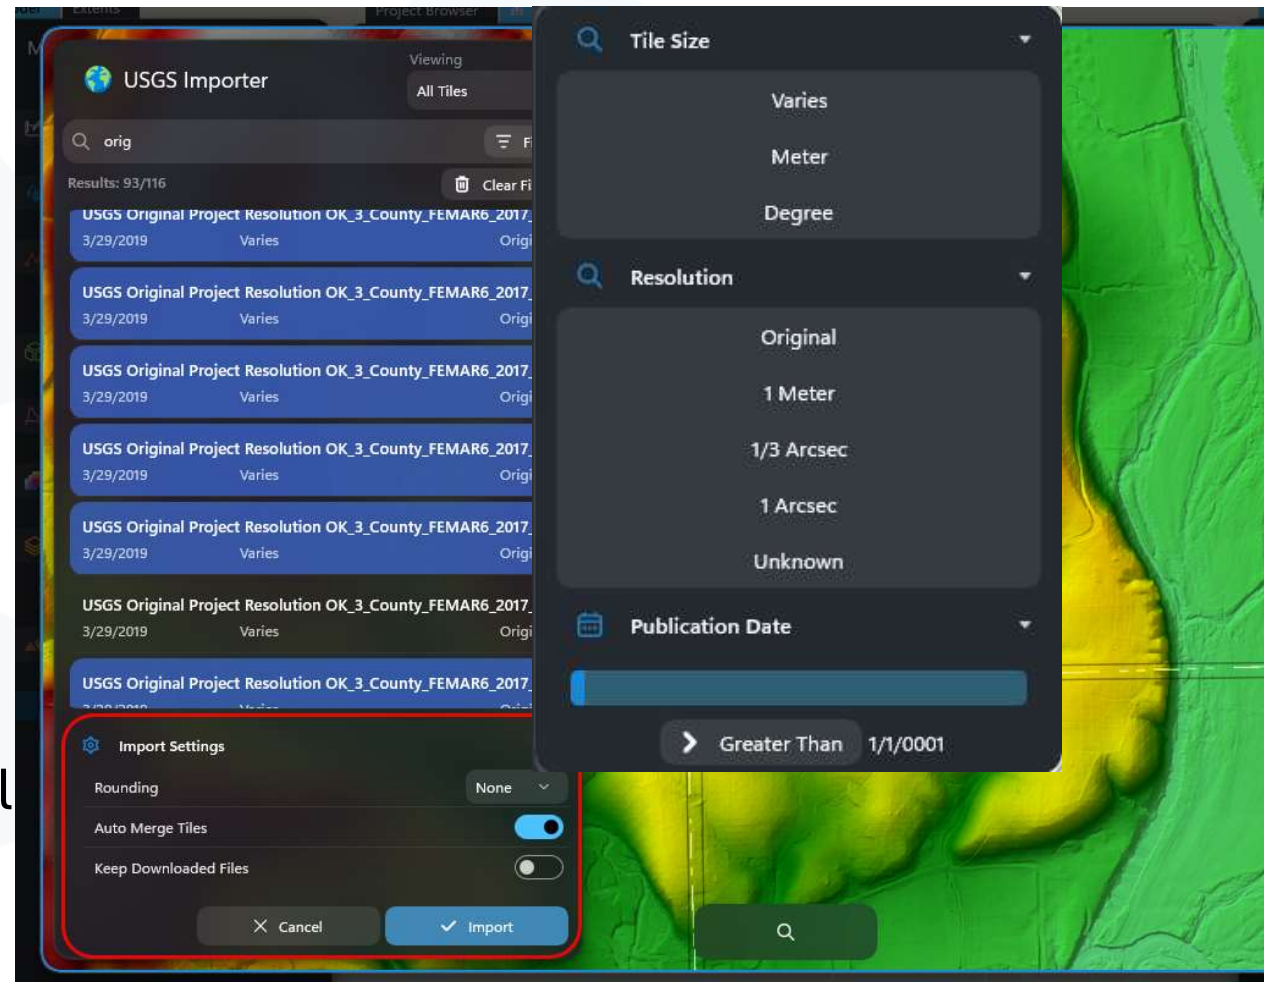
Extents

Project Browser

USGS Importer

Viewing

All Tiles

orig

Fi

Results: 93/116

Clear Fi

USGS Original Project Resolution OK_3_County_FEMAR6_2017_
3/29/2019 Varies Origi

USGS Original Project Resolution OK_3_County_FEMAR6_2017_
3/29/2019 Varies Origi

USGS Original Project Resolution OK_3_County_FEMAR6_2017_
3/29/2019 Varies Origi

USGS Original Project Resolution OK_3_County_FEMAR6_2017_
3/29/2019 Varies Origi

USGS Original Project Resolution OK_3_County_FEMAR6_2017_
3/29/2019 Varies Origi

USGS Original Project Resolution OK_3_County_FEMAR6_2017_
3/29/2019 Varies Origi

USGS Original Project Resolution OK_3_County_FEMAR6_2017_
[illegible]

Import Settings

Rounding None

Auto Merge Tiles

Keep Downloaded Files

Cancel

Import

Tile Size

Varies

Meter

Degree

Resolution

Original

1 Meter

1/3 Arcsec

1 Arcsec

Unknown

Publication Date

Greater Than 1/1/0001